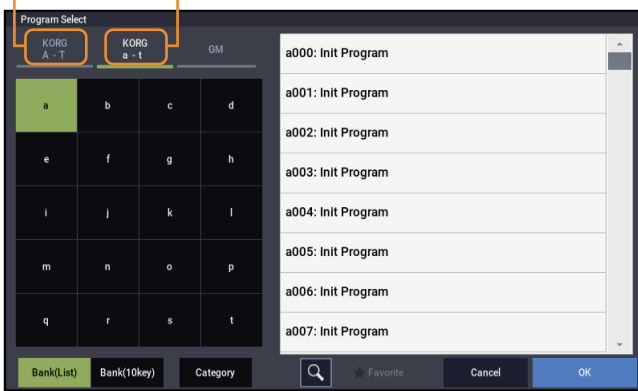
Program Select

KORG
A - T

KORG
a - t

GM

| a | b | c | d |
|---|---|---|---|
| e | f | g | h |
| i | j | k | l |
| m | n | o | p |
| q | r | s | t |

a000: Init Program
a001: Init Program
a002: Init Program
a003: Init Program
a004: Init Program
a005: Init Program
a006: Init Program
a007: Init Program

Bank(List)
Bank(10key)
Category
Favorite
Cancel
OK